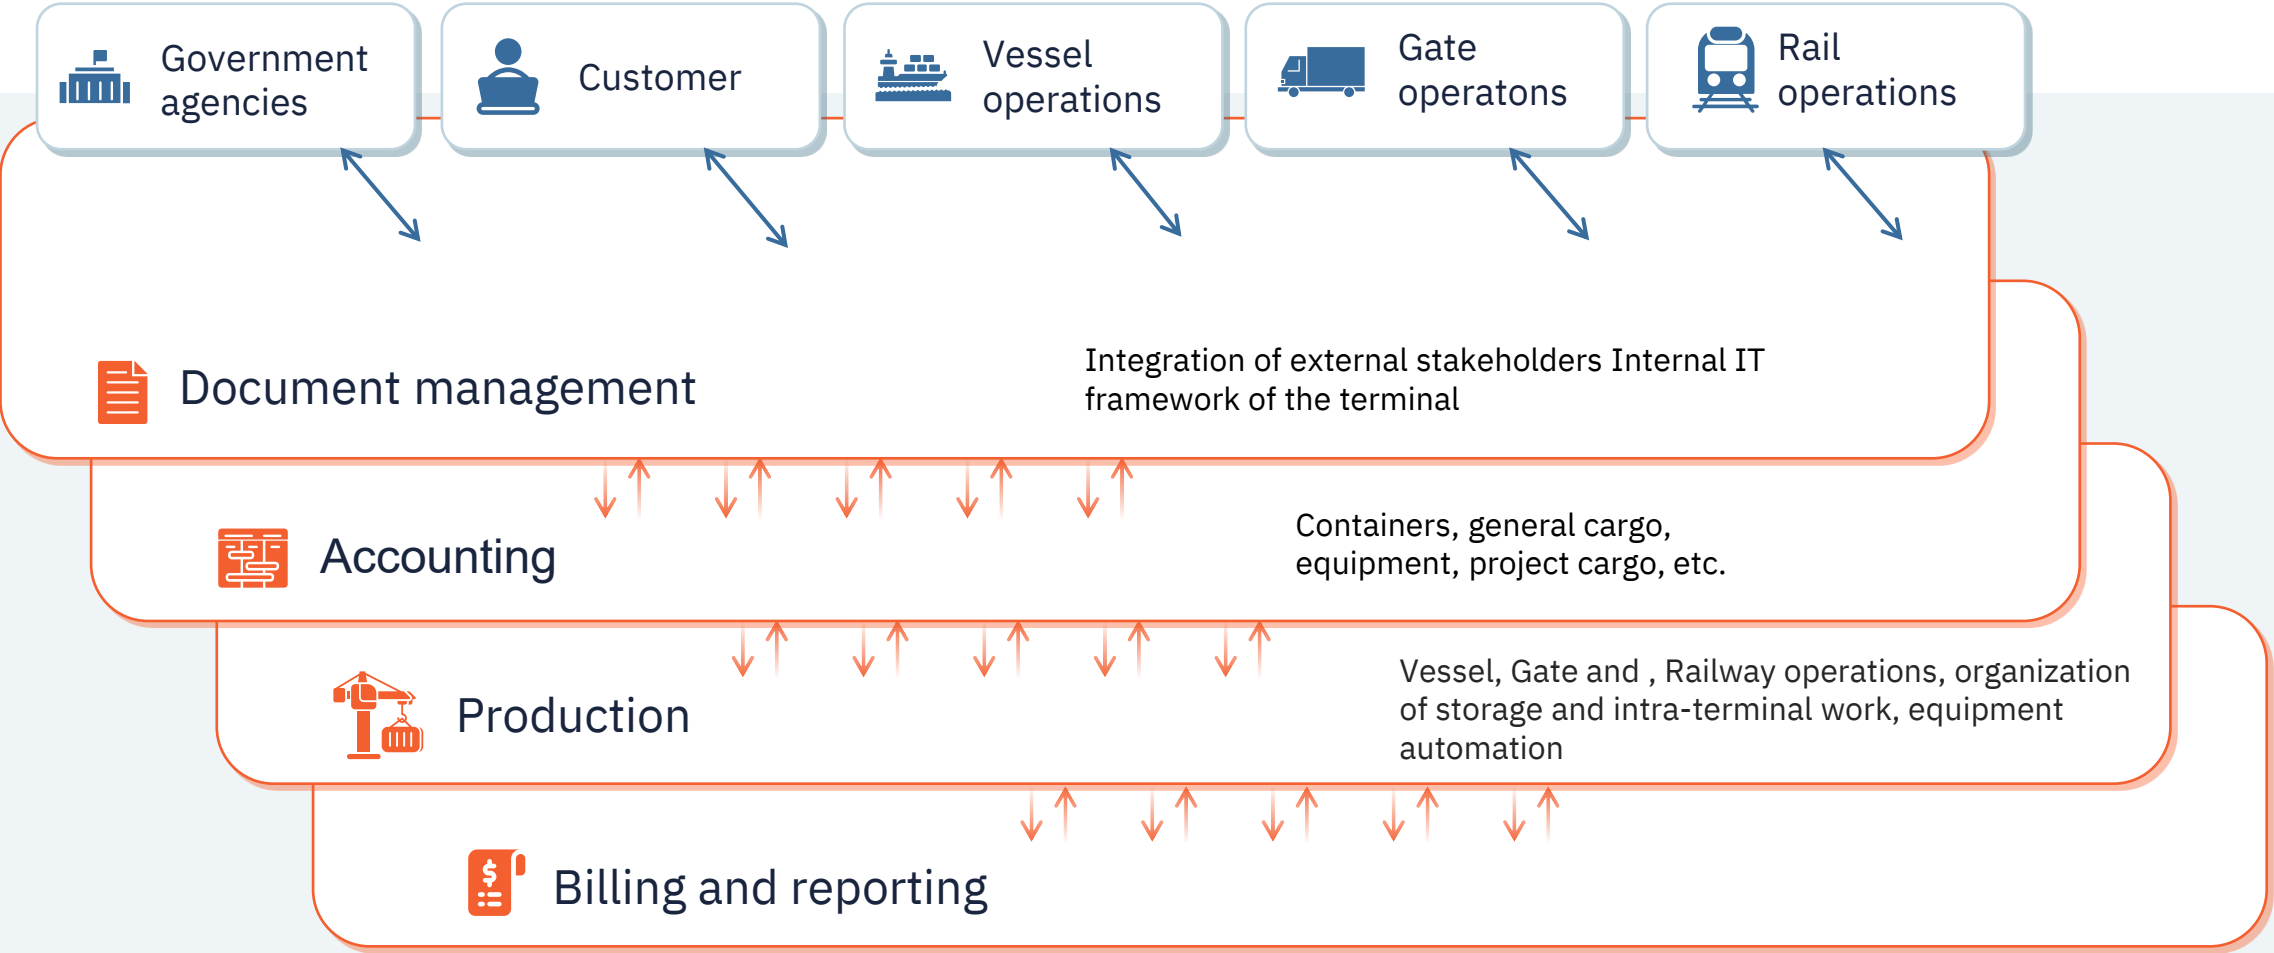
Government agencies

Customer

Vessel operations

Gate operatons

Rail operations

Document management

Integration of external stakeholders Internal IT framework of the terminal

Accounting

Containers, general cargo, equipment, project cargo, etc.

Production

Vessel, Gate and , Railway operations, organization of storage and intra-terminal work, equipment automation

Billing and reporting